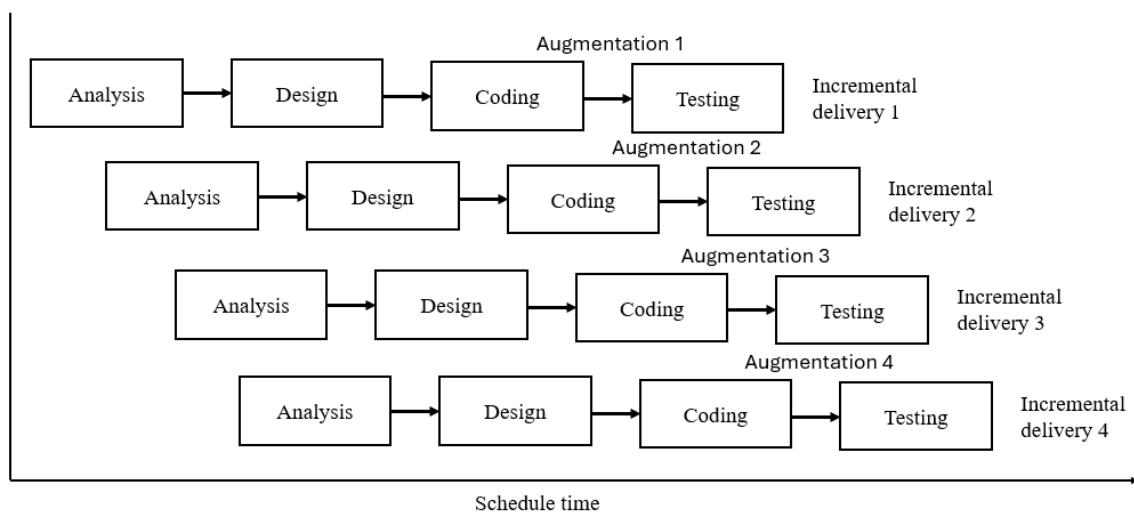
Augmentation 1

Analysis → Design → Coding → Testing

Incremental delivery 1

Augmentation 2

Analysis → Design → Coding → Testing

Incremental delivery 2

Augmentation 3

Analysis → Design → Coding → Testing

Incremental delivery 3

Augmentation 4

Analysis → Design → Coding → Testing

Incremental delivery 4

Schedule time